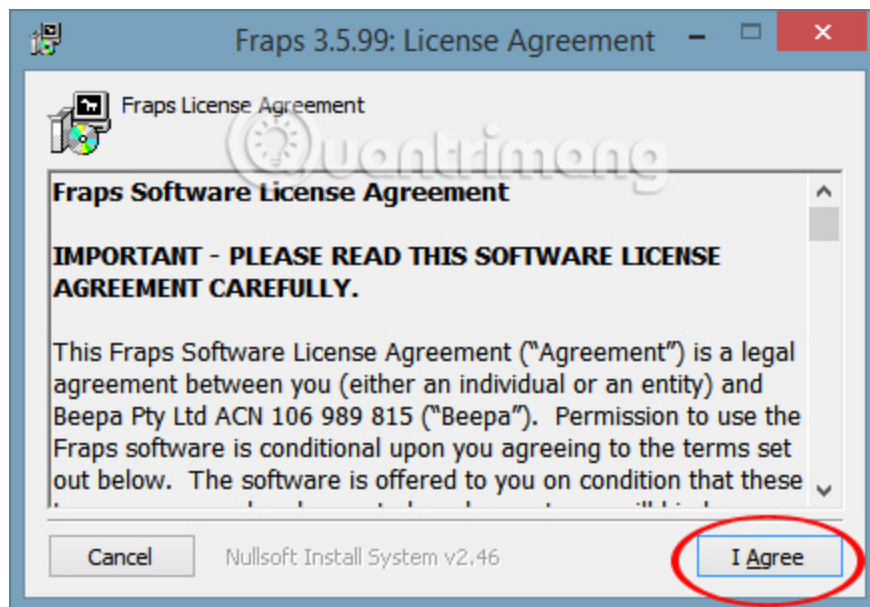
Fraps 3.5.99: License Agreement

Fraps License Agreement

Quantrimang

Fraps Software License Agreement

IMPORTANT - PLEASE READ THIS SOFTWARE LICENSE AGREEMENT CAREFULLY.

This Fraps Software License Agreement ("Agreement") is a legal agreement between you (either an individual or an entity) and Beepa Pty Ltd ACN 106 989 815 ("Beepa"). Permission to use the Fraps software is conditional upon you agreeing to the terms set out below. The software is offered to you on condition that these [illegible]

Cancel

Nullsoft Install System v2.46

I Agree